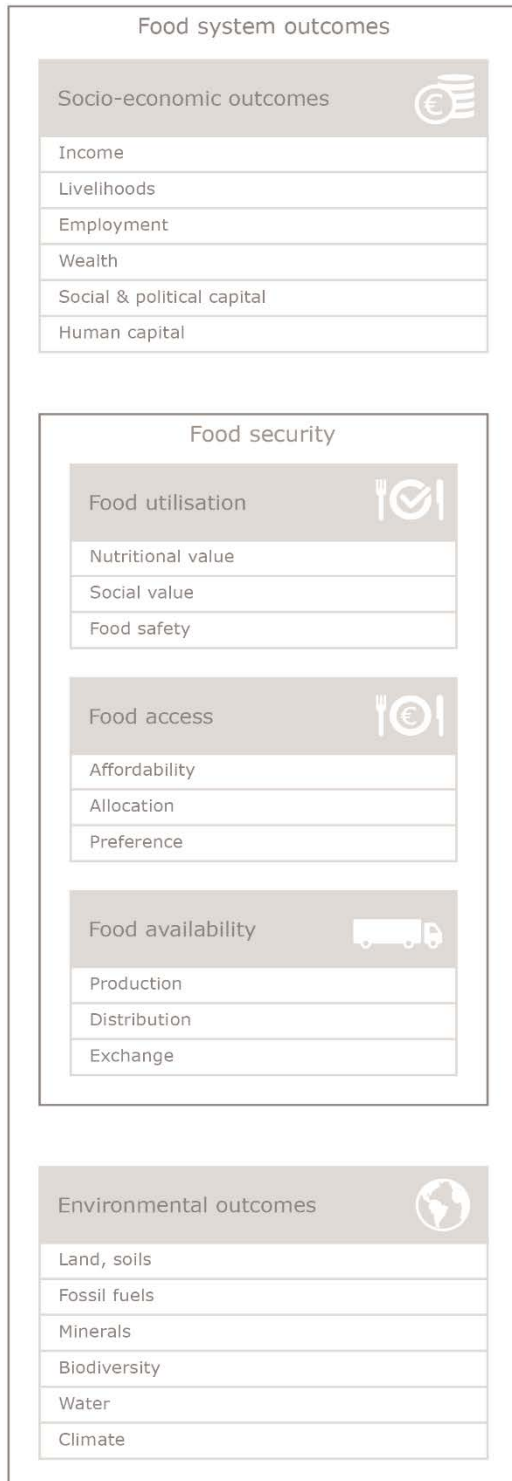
Food system outcomes

Socio-economic outcomes

Income
Livelihoods
Employment
Wealth
Social & political capital
Human capital

Food security

Food utilisation

Nutritional value
Social value
Food safety

Food access

Affordability
Allocation
Preference

Food availability

Production
Distribution
Exchange

Environmental outcomes

Land, soils
Fossil fuels
Minerals
Biodiversity
Water
Climate